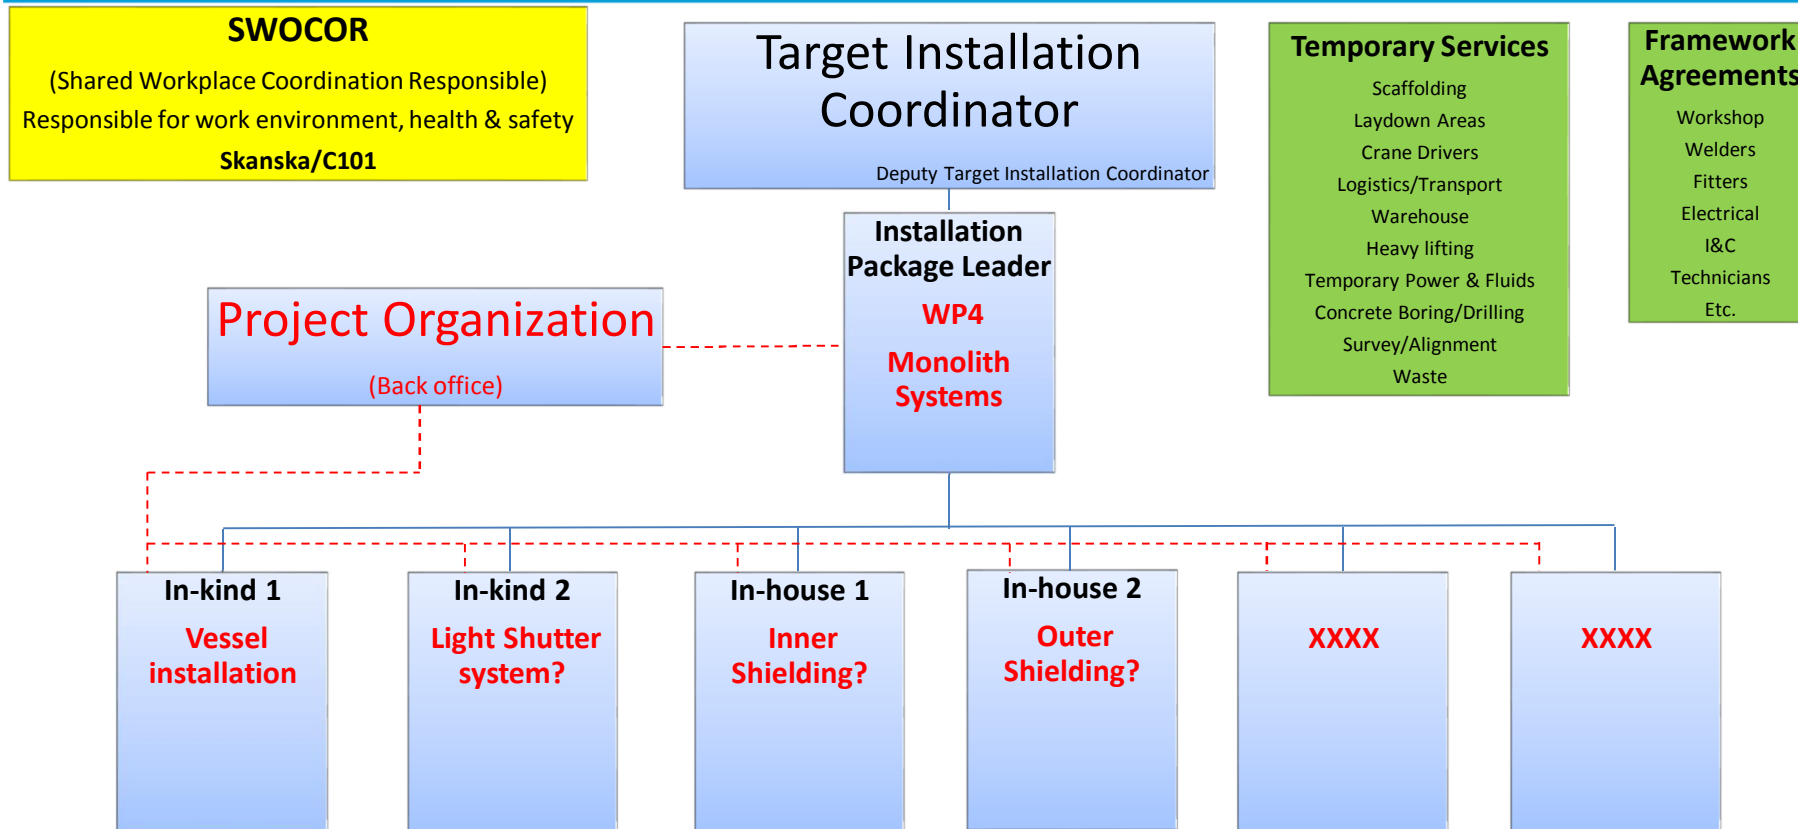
SWOCOR
(Shared Workplace Coordination Responsible)
Responsible for work environment, health & safety
Skanska/C101

Target Installation Coordinator
Deputy Target Installation Coordinator

Temporary Services
Scaffolding
Laydown Areas
Crane Drivers
Logistics/Transport
Warehouse
Heavy lifting
Temporary Power & Fluids
Concrete Boring/Drilling
Survey/Alignment
Waste

Framework Agreements
Workshop
Welders
Fitters
Electrical
I&C
Technicians
Etc.

Installation Package Leader
WP4
Monolith Systems

Project Organization
(Back office)

In-kind 1
Vessel installation

In-kind 2
Light Shutter system?

In-house 1
Inner Shielding?

In-house 2
Outer Shielding?

XXXX

XXXX